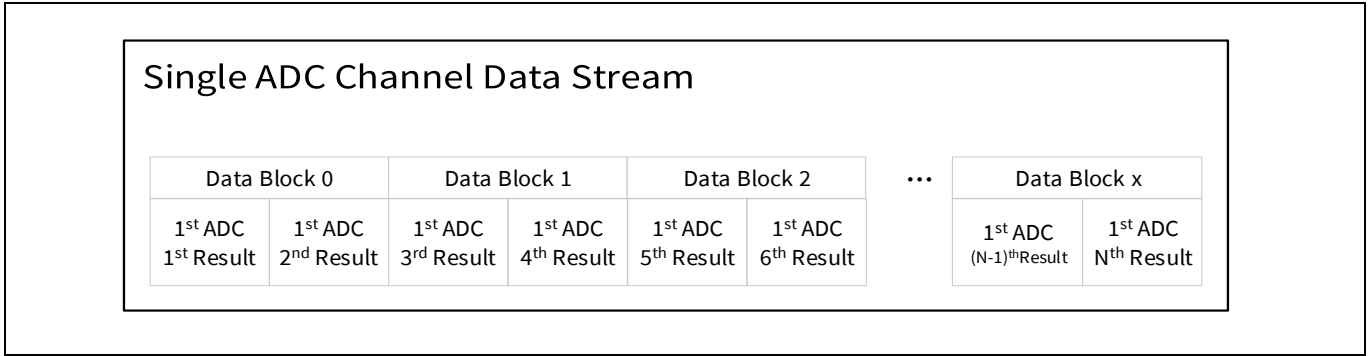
Single ADC Channel Data Stream

| Data Block 0 | | Data Block 1 | | Data Block 2 | | ... | Data Block x | |
|---|---|---|---|---|---|---|---|---|
| 1$^{st}$ ADC 1$^{st}$ Result | 1$^{st}$ ADC 2$^{nd}$ Result | 1$^{st}$ ADC 3$^{rd}$ Result | 1$^{st}$ ADC 4$^{th}$ Result | 1$^{st}$ ADC 5$^{th}$ Result | 1$^{st}$ ADC 6$^{th}$ Result | | 1$^{st}$ ADC (N-1)$^{th}$Result | 1$^{st}$ ADC N$^{th}$ Result |